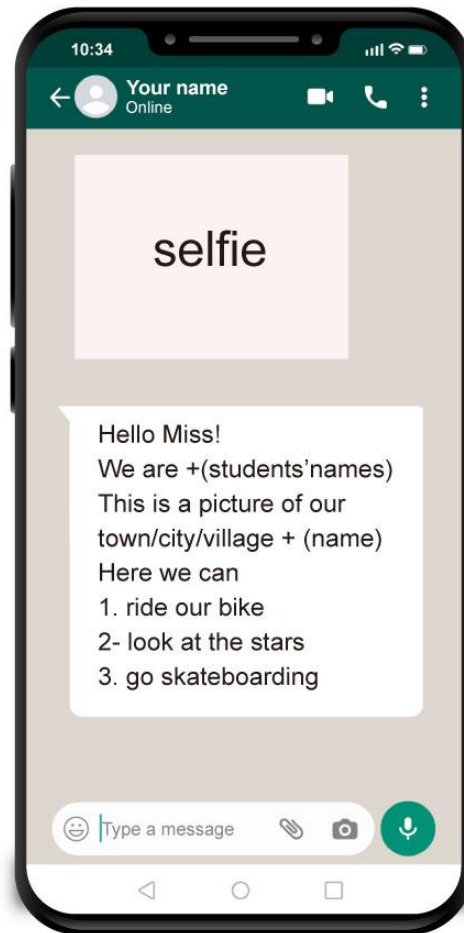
10:34

Your name
Online

selfie

Hello Miss!
We are +(students'names)
This is a picture of our town/city/village + (name)
Here we can
1. ride our bike
2- look at the stars
3. go skateboarding

Type a message